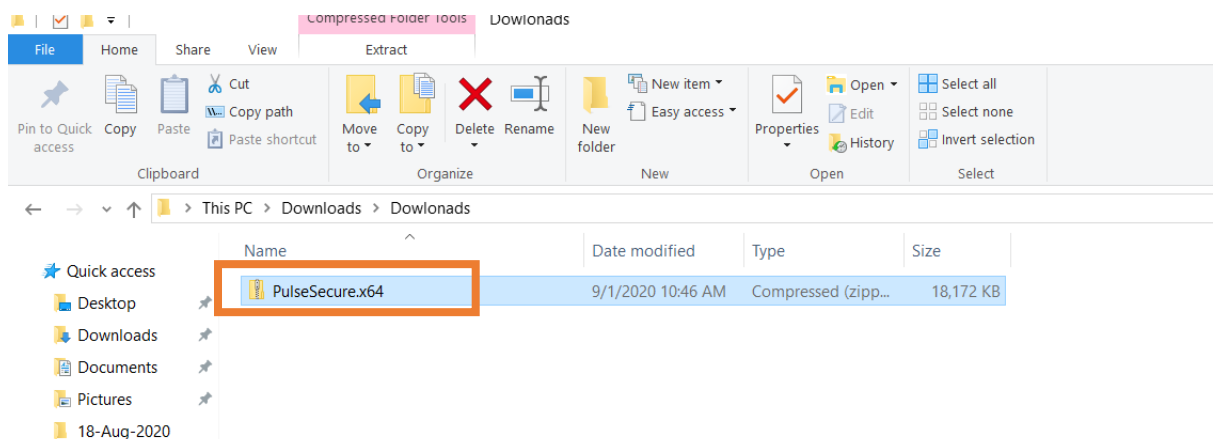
Compressed Folder Tools Dowlonads

File Home Share View Extract

Pin to Quick access Copy Paste Cut Copy path Paste shortcut
Clipboard

Move to Copy to Delete Rename
Organize

New folder New item Easy access
New

Properties Open Edit History
Open

Select all Select none Invert selection
Select

This PC > Downloads > Dowlonads

| Name | Date modified | Type | Size |
|---|---|---|---|
| PulseSecure.x64 | 9/1/2020 10:46 AM | Compressed (zipp... | 18,172 KB |

Quick access
Desktop
Downloads
Documents
Pictures
18-Aug-2020